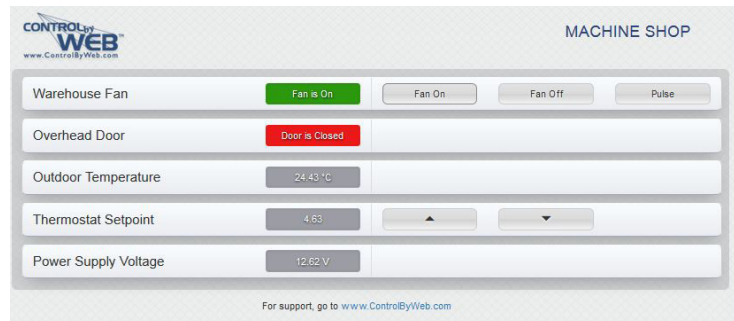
CONTROL by WEB™
www.ControlByWeb.com

MACHINE SHOP

| | | |
|---|---|---|
| Warehouse Fan | Fan is On | Fan On / Fan Off / Pulse |
| Overhead Door | Door is Closed | |
| Outdoor Temperature | 24.43 °C | |
| Thermostat Setpoint | 4.63 | ▲ / ▼ |
| Power Supply Voltage | 12.62 V | |

For support, go to www.ControlByWeb.com